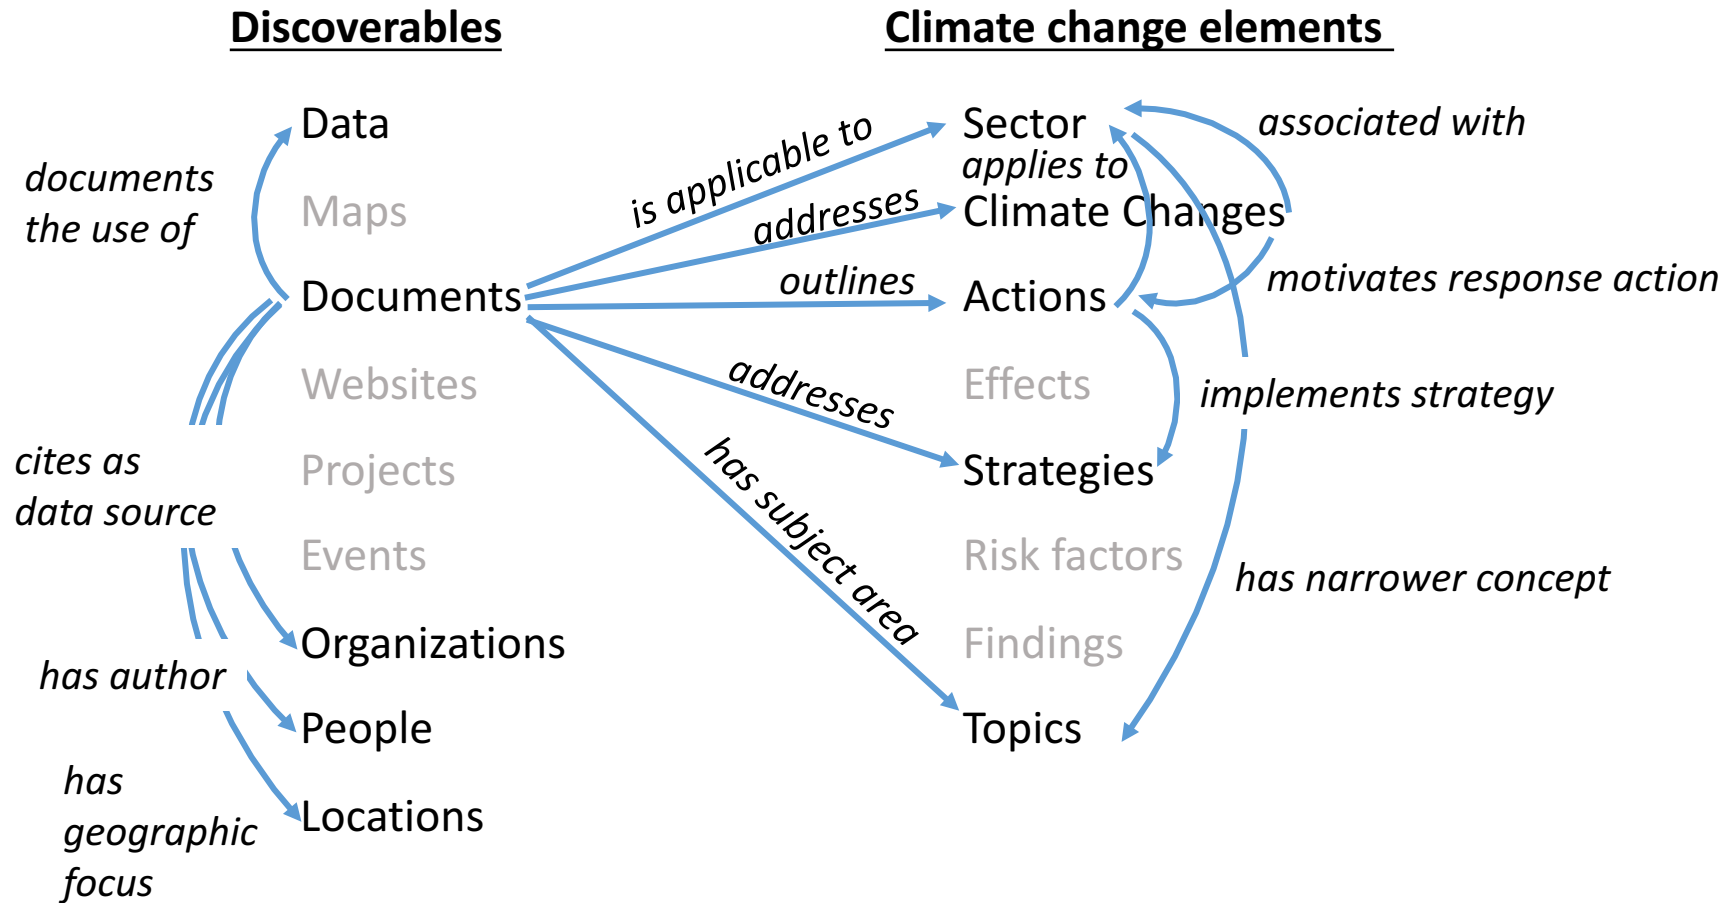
Discoverables

Climate change elements

Data

Maps

Documents

Websites

Projects

Events

Organizations

People

Locations

documents the use of

cites as data source

has author

has geographic focus

is applicable to

addresses

outlines

addresses

has subject area

Sector

applies to

Climate Changes

Actions

Effects

Strategies

Risk factors

Findings

Topics

associated with

motivates response action

implements strategy

has narrower concept